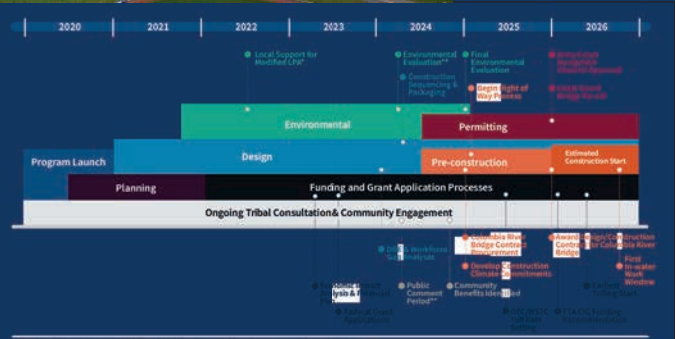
2020 2021 2022 2023 2024 2025 2026

Local Support for Modified LPA*

Environmental Evaluation**

Construction Sequencing & Packaging

Final Environmental Evaluation

Begin Right of Way Process

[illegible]

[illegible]

Environmental

Permitting

Program Launch

Design

Pre-construction

Estimated Construction Start

Planning

Funding and Grant Application Processes

Ongoing Tribal Consultation& Community Engagement

Columbia River Bridge Contract Procurement

Award Design/Construction Contract for Columbia River Bridge

First In-water Work Window

D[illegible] & Workforce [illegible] Analysis

Develop Construction Climate Commitments

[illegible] Impact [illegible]ysis & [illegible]

Federal Grant Applications

Public Comment Period**

Community Benefits Identified

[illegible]

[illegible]

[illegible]

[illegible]